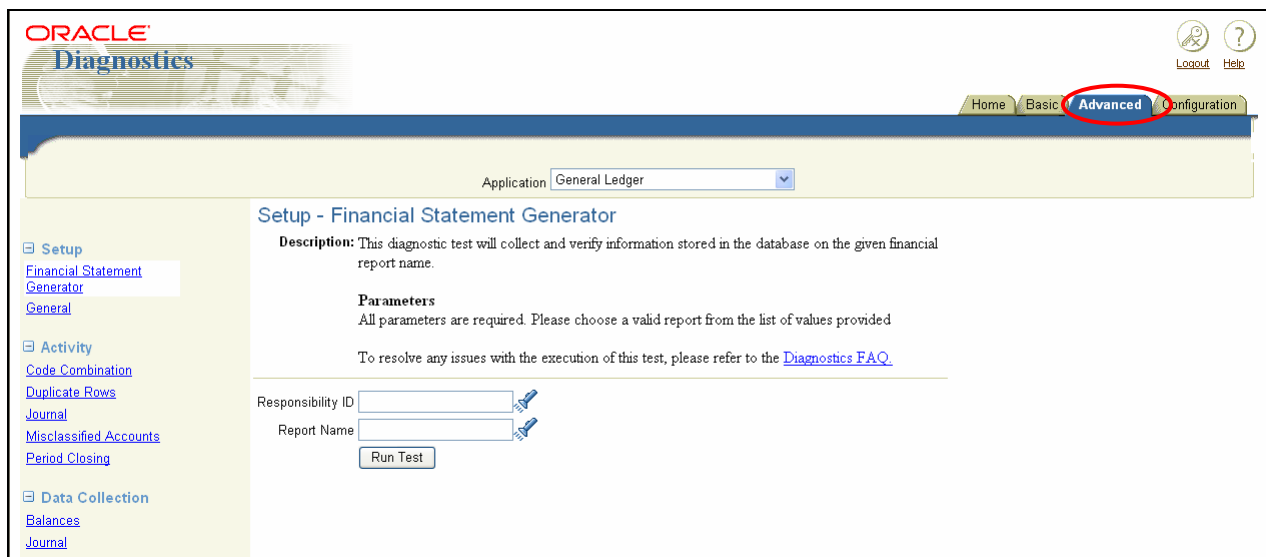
ORACLE
Diagnostics

Logout Help

Home Basic Advanced Configuration

Application General Ledger

Setup - Financial Statement Generator

Description: This diagnostic test will collect and verify information stored in the database on the given financial report name.

Parameters
All parameters are required. Please choose a valid report from the list of values provided

To resolve any issues with the execution of this test, please refer to the Diagnostics FAQ.

Responsibility ID
Report Name
Run Test

⊟ Setup
Financial Statement Generator
General

⊟ Activity
Code Combination
Duplicate Rows
Journal
Misclassified Accounts
Period Closing

⊟ Data Collection
Balances
Journal